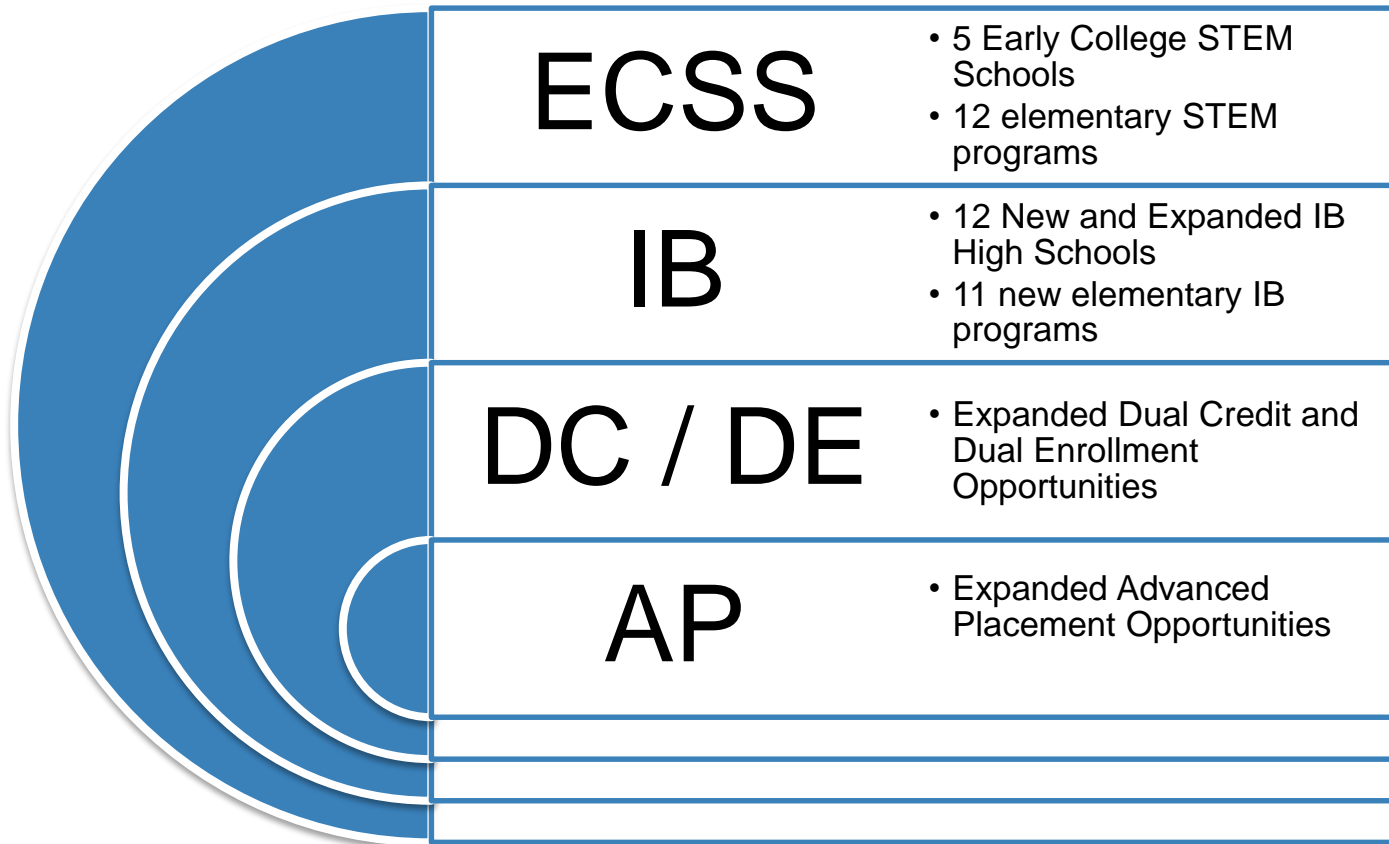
ECSS

• 5 Early College STEM Schools
• 12 elementary STEM programs

IB

• 12 New and Expanded IB High Schools
• 11 new elementary IB programs

DC / DE

• Expanded Dual Credit and Dual Enrollment Opportunities

AP

• Expanded Advanced Placement Opportunities